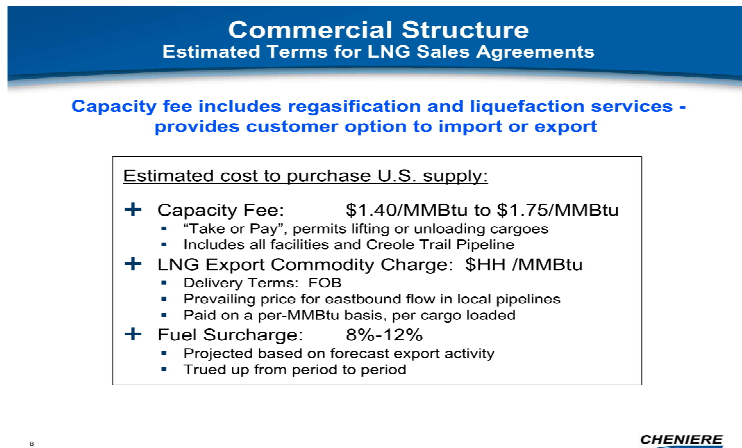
Commercial Structure
Estimated Terms for LNG Sales Agreements

Capacity fee includes regasification and liquefaction services - provides customer option to import or export

Estimated cost to purchase U.S. supply:

+ Capacity Fee: $1.40/MMBtu to $1.75/MMBtu
- "Take or Pay", permits lifting or unloading cargoes
- Includes all facilities and Creole Trail Pipeline

+ LNG Export Commodity Charge: $HH /MMBtu
- Delivery Terms: FOB
- Prevailing price for eastbound flow in local pipelines
- Paid on a per-MMBtu basis, per cargo loaded

+ Fuel Surcharge: 8%-12%
- Projected based on forecast export activity
- Trued up from period to period

8

CHENIERE